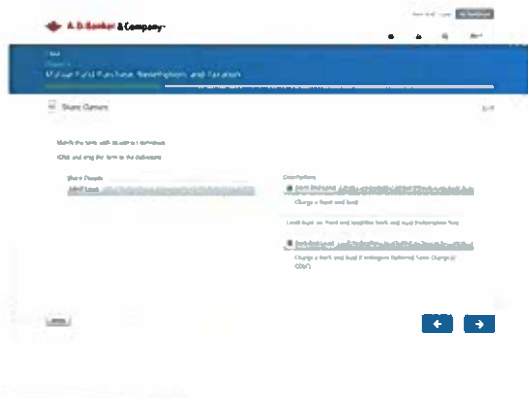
A. D. Banker & Company

Mutual Fund Purchase, Redemptions, and Taxation

Share Classes

Match the term with its correct definition.

Click and drag the term to the definition.

Share Classes

Descriptions

Charge a front end load

Level load, no front end load and negligible back end load (redemption fee)

Charge a back end load if redeemed (deferred Sales Charge) (CDSC)